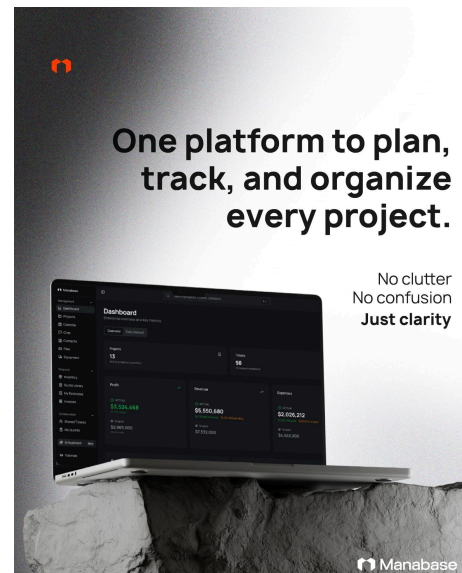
One platform to plan, track, and organize every project.

No clutter
No confusion
Just clarity

Dashboard

Overview

Projects
13

Tasks
58

Profit
$5,526,468
$2,965,900

Revenue
$5,550,680
$7,533,000

Expenses
$2,026,212
$4,003,000

Manabase